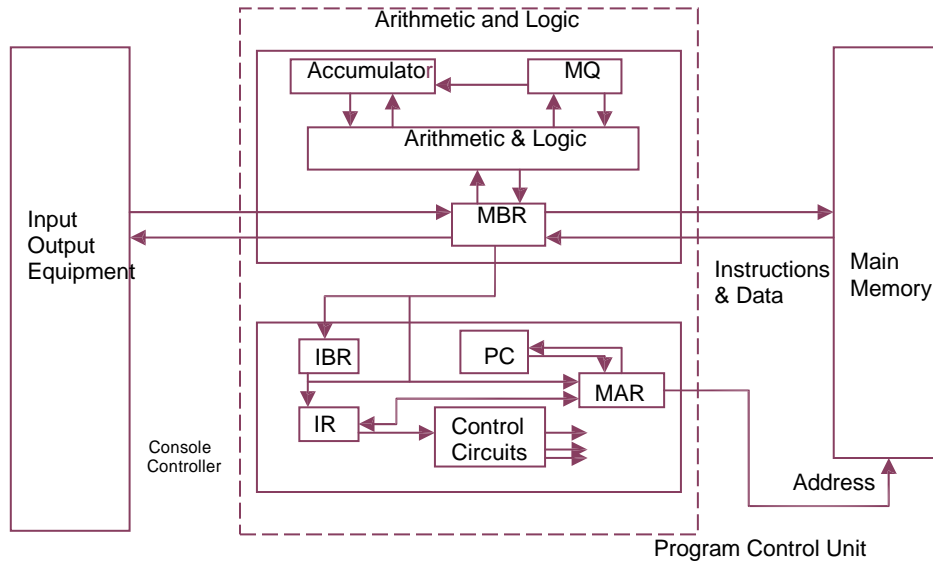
Arithmetic and Logic

Accumulator

MQ

Arithmetic & Logic

Input Output Equipment

MBR

Instructions & Data

Main Memory

IBR

PC

MAR

IR

Control Circuits

Console Controller

Address

Program Control Unit